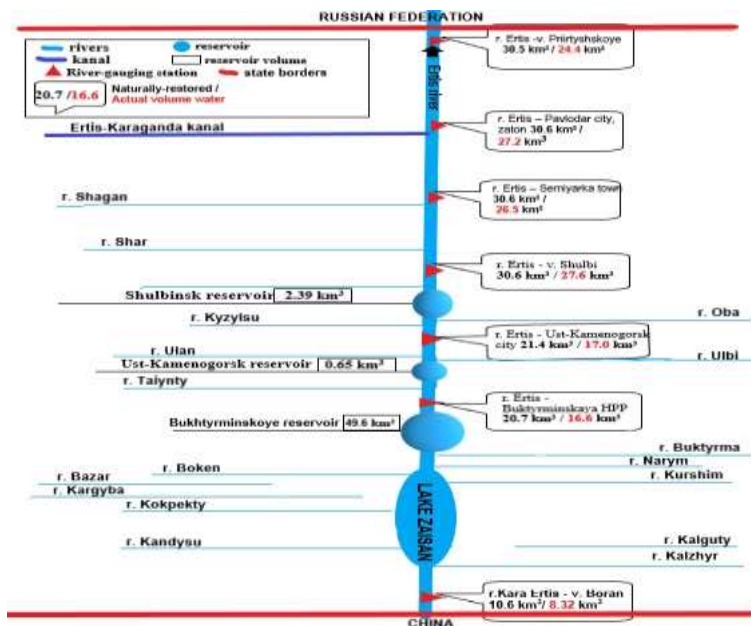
RUSSIAN FEDERATION

rivers
reservoir
kanal
reservoir volume
River-gauging station
state borders
20.7 /16.6
Naturally-restored /
Actual volume water

r. Ertis -v. Priirtyshskoye 30.5 km³ / 24.4 km³

Ertis river

Ertis-Karaganda kanal

r. Ertis – Pavlodar city, zaton 30.6 km³ / 27.2 km³

r. Shagan

r. Ertis – Semiyarka town 30.6 km³ / 26.5 km³

r. Shar

r. Ertis - v. Shulbi 30.6 km³ / 27.6 km³

Shulbinsk reservoir 2.39 km³

r. Kyzylsu

r. Oba

r. Ertis - Ust-Kamenogorsk city 21.4 km³ / 17.0 km³

r. Ulan

r. Ulbi

Ust-Kamenogorsk reservoir 0.65 km³

r. Taiynty

r. Ertis - Bukhtyrminskaya HPP 20.7 km³ / 16.6 km³

Bukhtyrminskoye reservoir 49.6 km³

r. Buktyrma

r. Narym

r. Boken

r. Bazar

r. Kurshim

r. Kargyba

r. Kokpekty

LAKE ZAISAN

r. Kalguty

r. Kandysu

r. Kalzhyr

r.Kara Ertis - v. Boran 10.6 km³/ 8.32 km³

CHINA